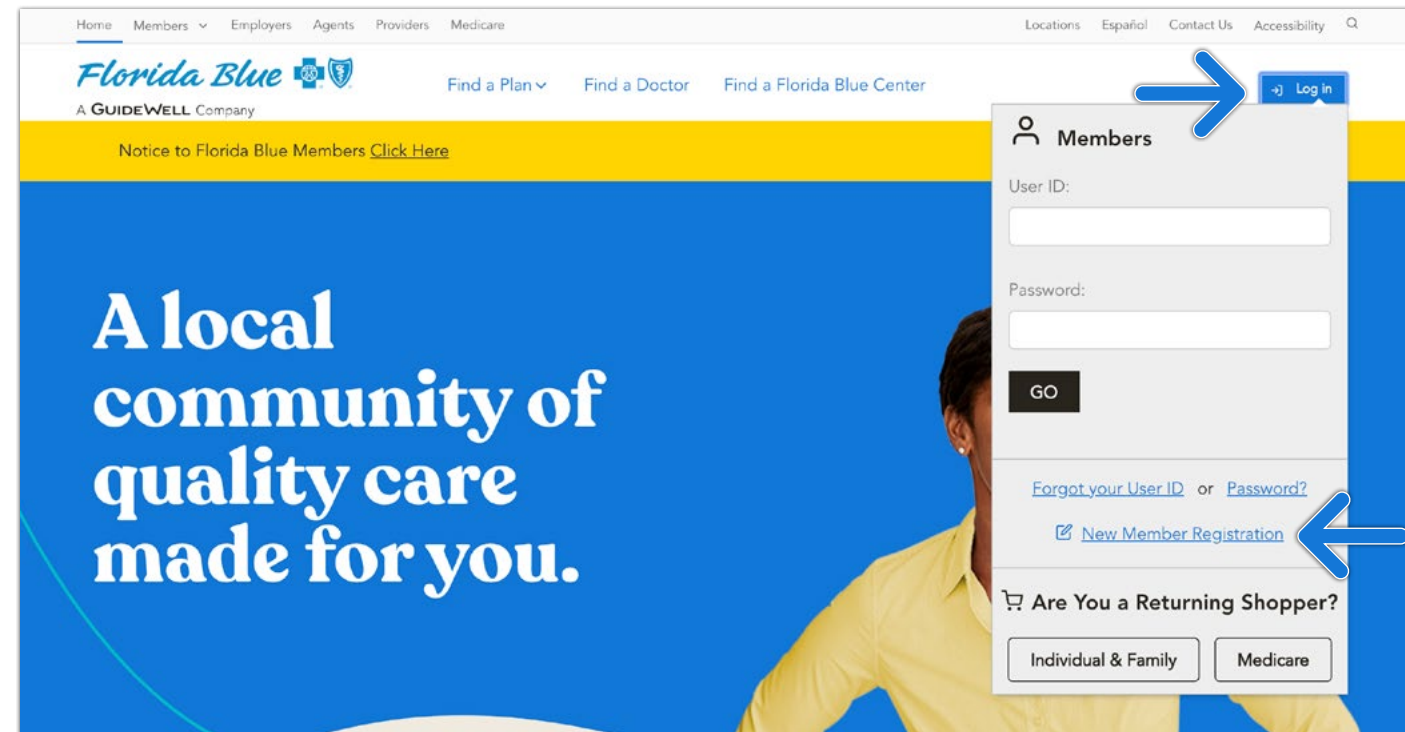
Home Members Employers Agents Providers Medicare

Locations Español Contact Us Accessibility

Florida Blue
A GUIDEWELL Company

Find a Plan Find a Doctor Find a Florida Blue Center

Log In

Notice to Florida Blue Members Click Here

Members

User ID:

Password:

GO

Forgot your User ID or Password?

New Member Registration

Are You a Returning Shopper?

Individual & Family

Medicare

A local community of quality care made for you.